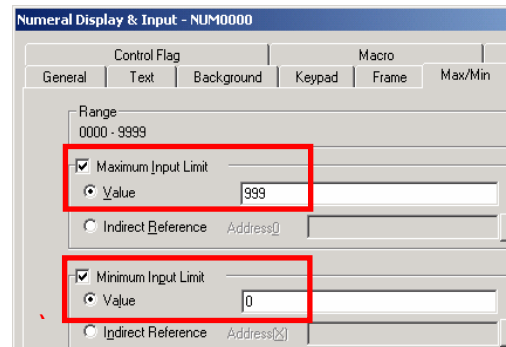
Numeral Display & Input - NUM0000

Control Flag
Macro
General
Text
Background
Keypad
Frame
Max/Min

Range
0000 - 9999

Maximum Input Limit
Value
999
Indirect Reference
Address0

Minimum Input Limit
Value
0
Indirect Reference
Address[X]